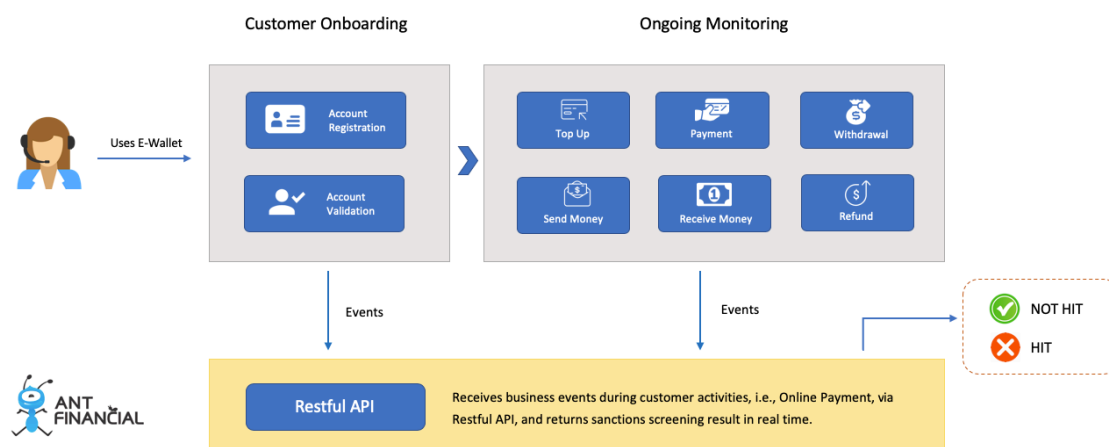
Customer Onboarding

Ongoing Monitoring

Uses E-Wallet

Account Registration

Account Validation

Top Up

Payment

Withdrawal

Send Money

Receive Money

Refund

Events

Events

NOT HIT

HIT

ANT FINANCIAL

Restful API

Receives business events during customer activities, i.e., Online Payment, via Restful API, and returns sanctions screening result in real time.